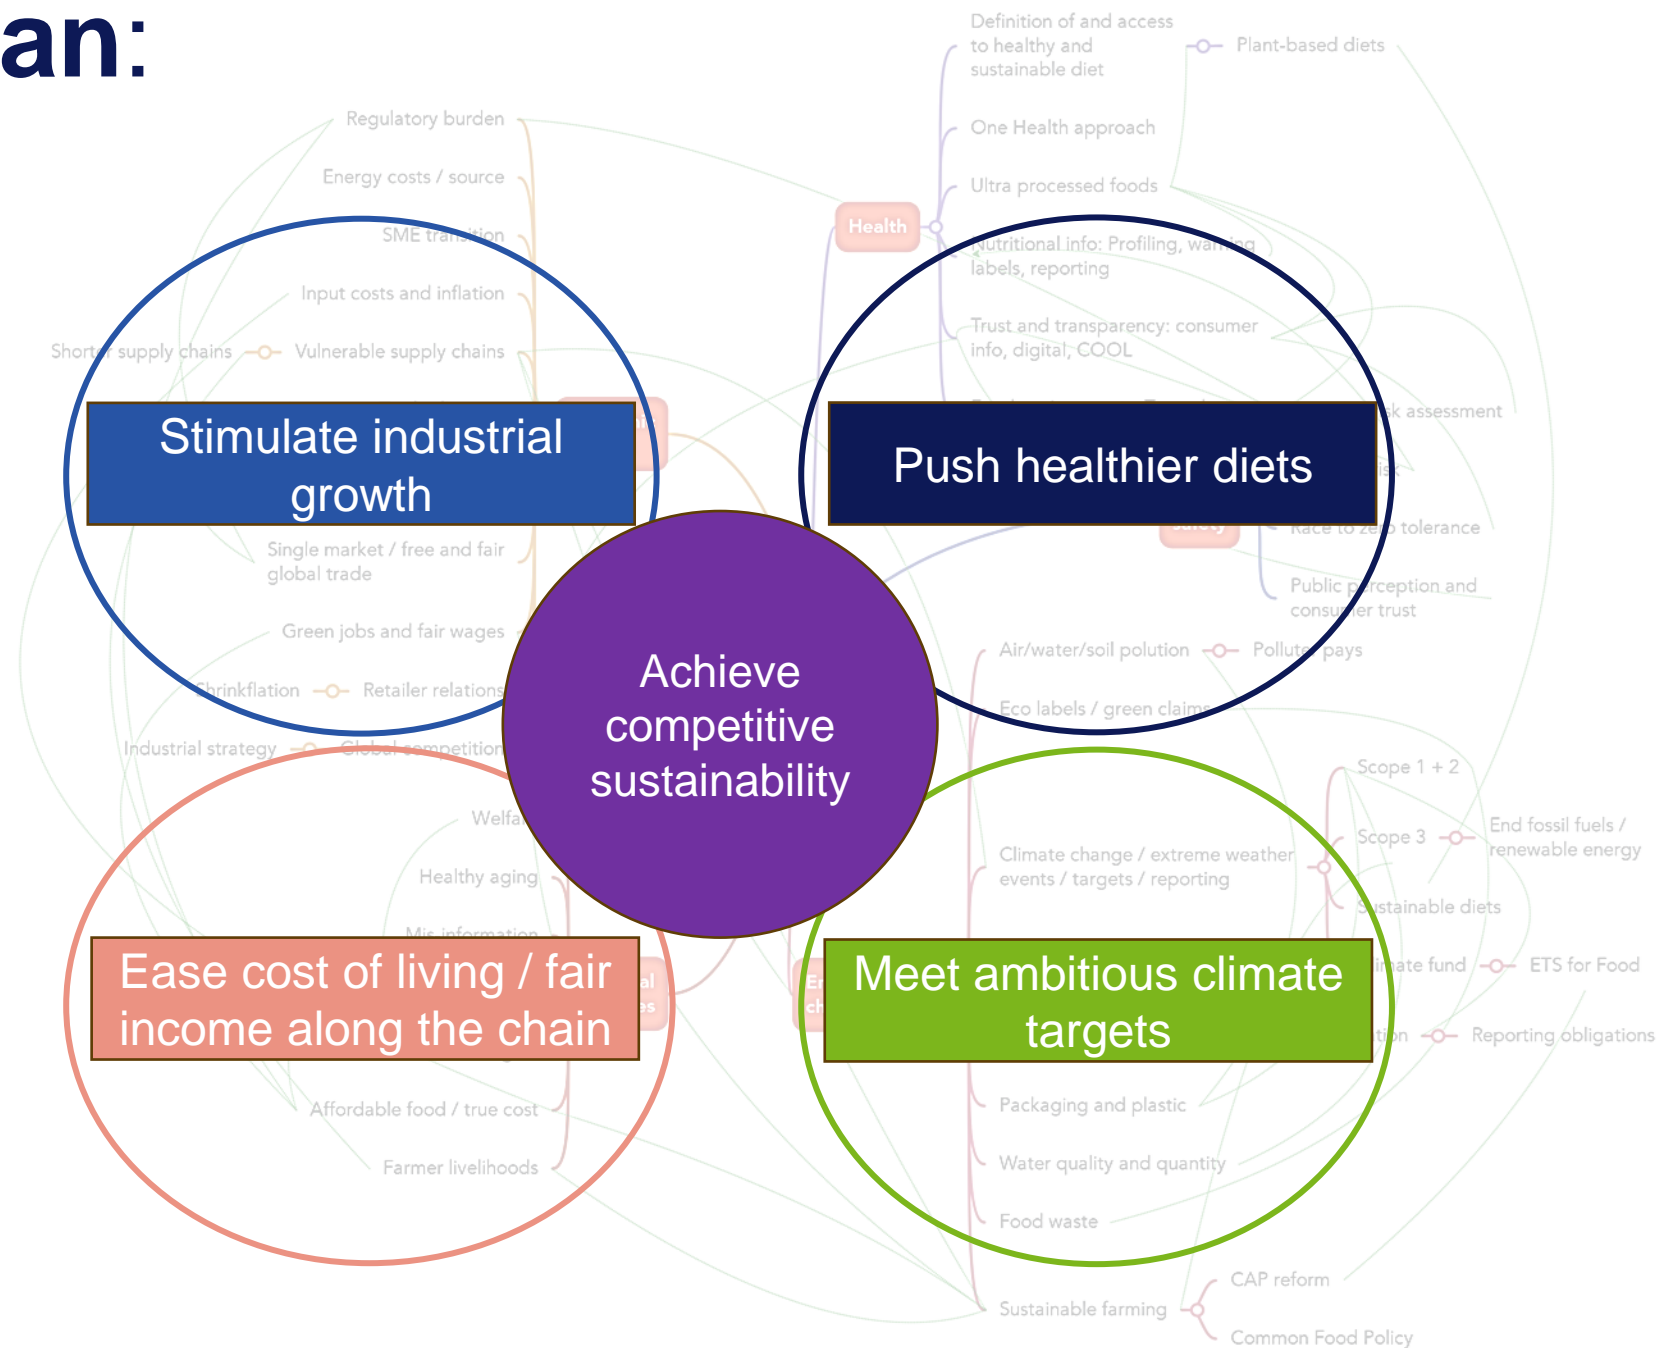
an:

Definition of and access to healthy and sustainable diet

Plant-based diets

Regulatory burden

One Health approach

Energy costs / source

Ultra processed foods

Health

SME transition

Nutritional info: Profiling, warning labels, reporting

Input costs and inflation

Shorter supply chains

Vulnerable supply chains

Trust and transparency: consumer info, digital, COOL

Stimulate industrial growth

Push healthier diets

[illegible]k assessment

Race to zero tolerance

Single market / free and fair global trade

Public perception and consumer trust

Green jobs and fair wages

Air/water/soil polution

Polluter pays

Shrinkflation

Retailer relations

Achieve competitive sustainability

Eco labels / green claims

Industrial strategy

Global competition

Scope 1 + 2

Welfa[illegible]

End fossil fuels / renewable energy

Scope 3

Healthy aging

Climate change / extreme weather events / targets / reporting

Sustainable diets

Mis-information

Climate fund

ETS for Food

Ease cost of living / fair income along the chain

Meet ambitious climate targets

Reporting obligations

Affordable food / true cost

Packaging and plastic

Farmer livelihoods

Water quality and quantity

Food waste

CAP reform

Sustainable farming

Common Food Policy